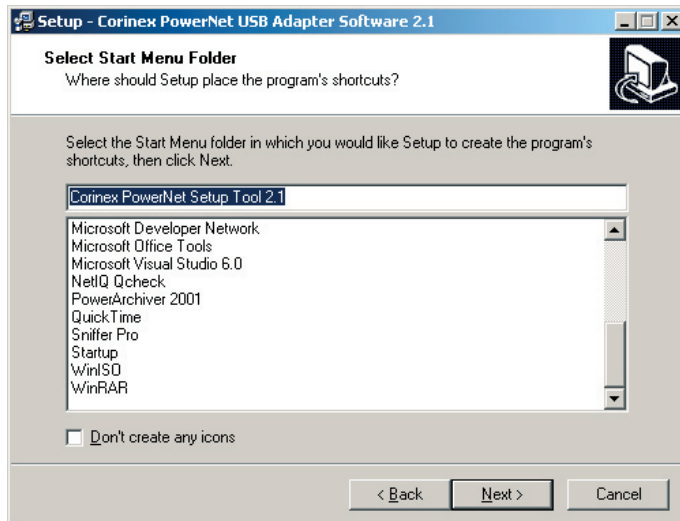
Setup - Corinex PowerNet USB Adapter Software 2.1

Select Start Menu Folder
Where should Setup place the program's shortcuts?

Select the Start Menu folder in which you would like Setup to create the program's shortcuts, then click Next.

Corinex PowerNet Setup Tool 2.1

Microsoft Developer Network
Microsoft Office Tools
Microsoft Visual Studio 6.0
NetIQ Qcheck
PowerArchiver 2001
QuickTime
Sniffer Pro
Startup
WinISO
WinRAR

Don't create any icons

< Back
Next >
Cancel